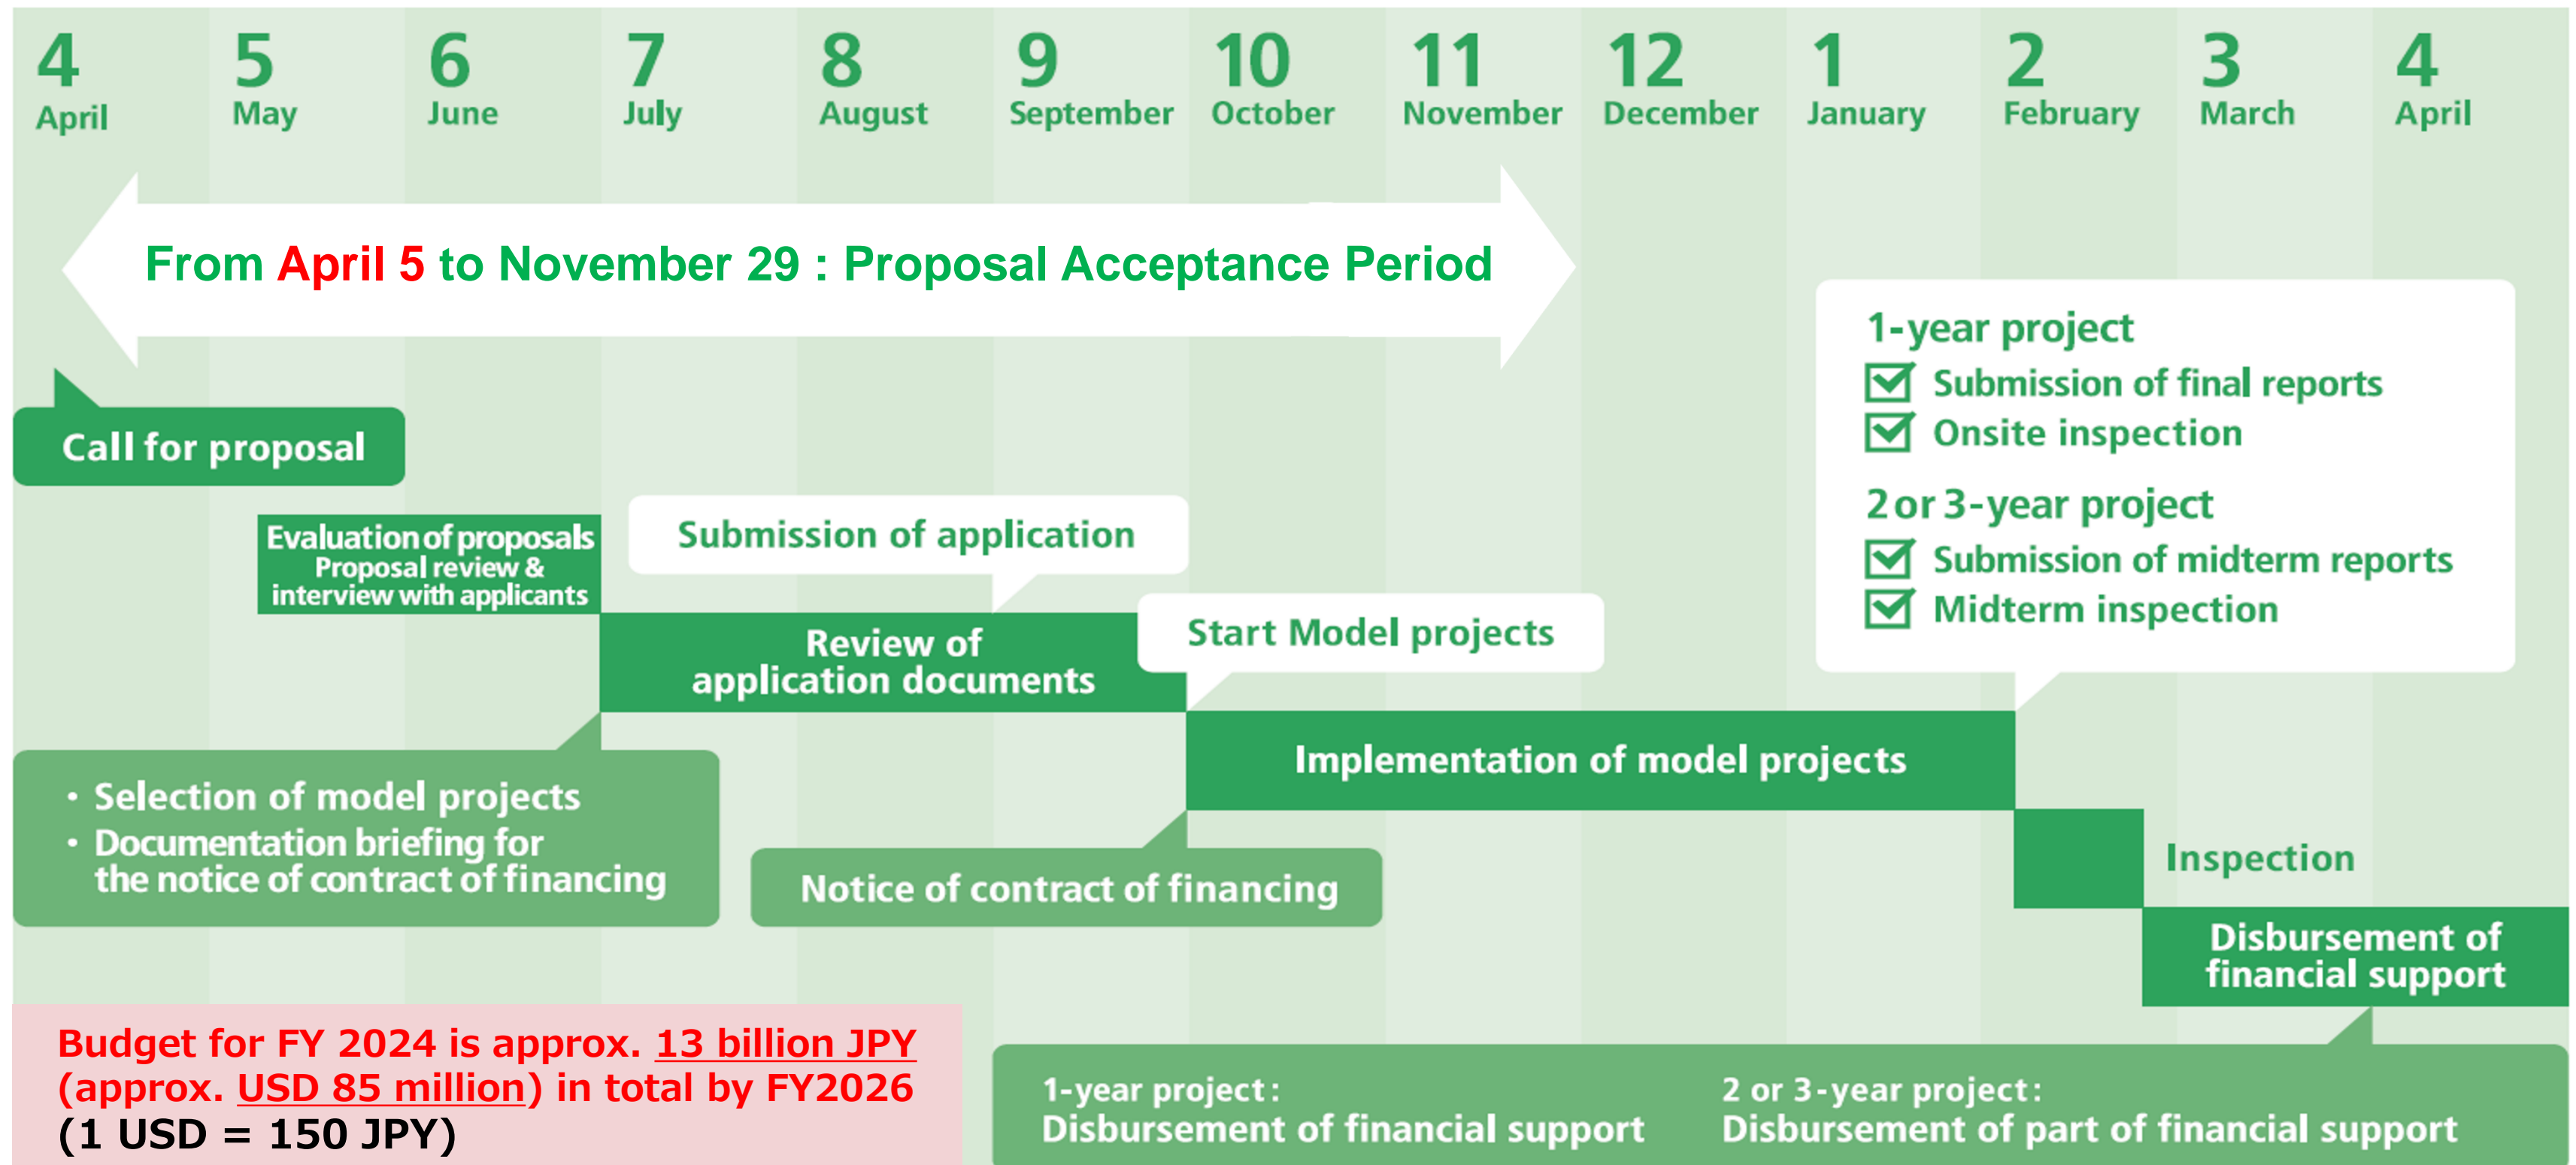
4 April
5 May
6 June
7 July
8 August
9 September
10 October
11 November
12 December
1 January
2 February
3 March
4 April

From April 5 to November 29 : Proposal Acceptance Period

Call for proposal

Evaluation of proposals
Proposal review & interview with applicants

Submission of application

Review of application documents

Start Model projects

1-year project
Submission of final reports
Onsite inspection

2 or 3-year project
Submission of midterm reports
Midterm inspection

• Selection of model projects
• Documentation briefing for the notice of contract of financing

Implementation of model projects

Notice of contract of financing

Inspection

Disbursement of financial support

Budget for FY 2024 is approx. 13 billion JPY (approx. USD 85 million) in total by FY2026 (1 USD = 150 JPY)

1-year project:
Disbursement of financial support

2 or 3-year project:
Disbursement of part of financial support